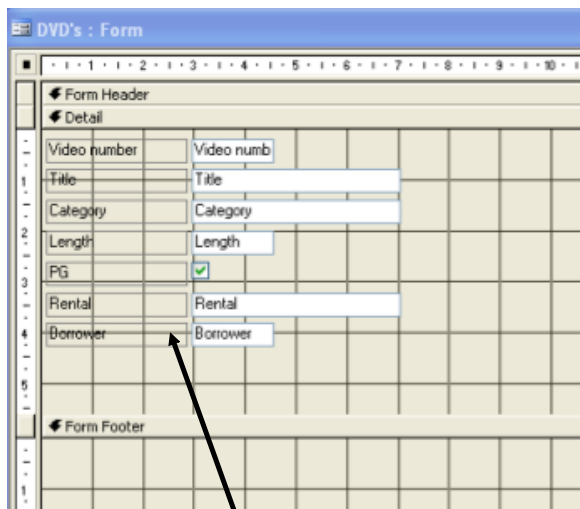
DVD's : Form

1 2 3 4 5 6 7 8 9 10

Form Header

Detail

Video number | Video numb

Title | Title

Category | Category

Length | Length

PG | ✓

Rental | Rental

Borrower | Borrower

1 2 3 4 5

Form Footer

1